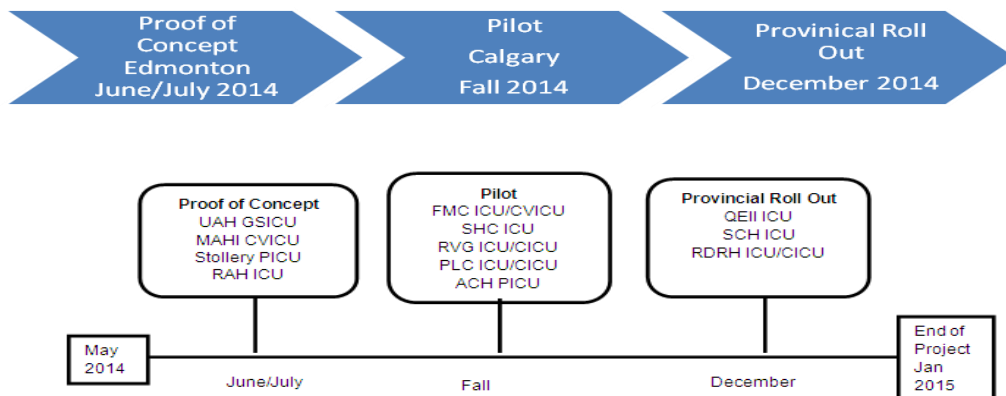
Proof of Concept Edmonton June/July 2014

Pilot Calgary Fall 2014

Provinical Roll Out December 2014

Proof of Concept
UAH GSICU
MAHI CVICU
Stollery PICU
RAH ICU

Pilot
FMC ICU/CVICU
SHC ICU
RVG ICU/CICU
PLC ICU/CICU
ACH PICU

Provincial Roll Out
QEII ICU
SCH ICU
RDRH ICU/CICU

May 2014

June/July

Fall

December

End of Project Jan 2015